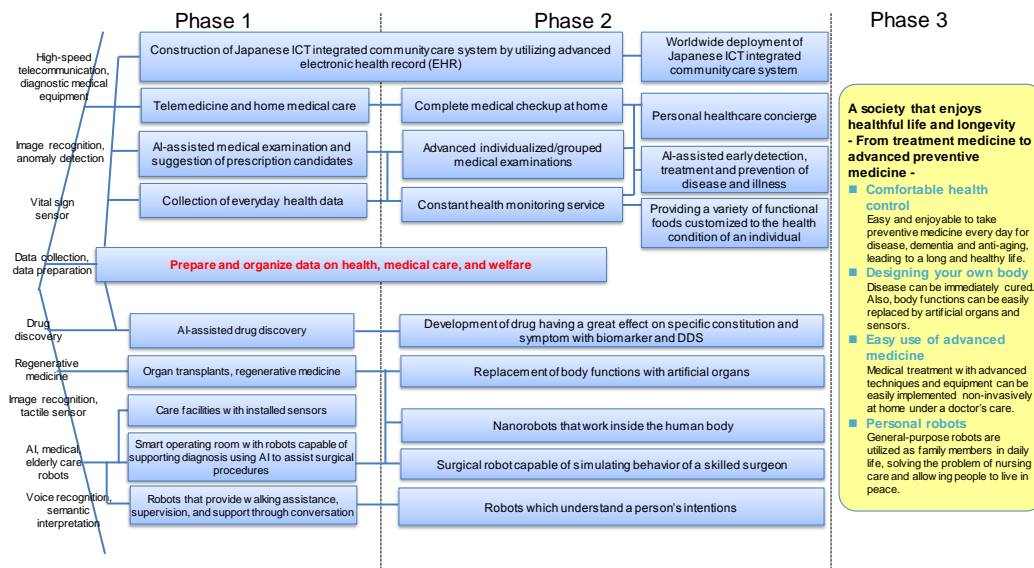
Phase 1

Phase 2

Phase 3

High-speed telecommunication, diagnostic medical equipment

Image recognition, anomaly detection

Vital sign sensor

Data collection, data preparation

Drug discovery

Regenerative medicine

Image recognition, tactile sensor

AI, medical, elderly care robots

Voice recognition, semantic interpretation

Construction of Japanese ICT integrated community care system by utilizing advanced electronic health record (EHR)

Worldwide deployment of Japanese ICT integrated community care system

Telemedicine and home medical care

Complete medical checkup at home

Personal healthcare concierge

AI-assisted medical examination and suggestion of prescription candidates

Advanced individualized/grouped medical examinations

AI-assisted early detection, treatment and prevention of disease and illness

Collection of everyday health data

Constant health monitoring service

Providing a variety of functional foods customized to the health condition of an individual

Prepare and organize data on health, medical care, and welfare

AI-assisted drug discovery

Development of drug having a great effect on specific constitution and symptom with biomarker and DDS

Organ transplants, regenerative medicine

Replacement of body functions with artificial organs

Care facilities with installed sensors

Nanorobots that work inside the human body

Smart operating room with robots capable of supporting diagnosis using AI to assist surgical procedures

Surgical robot capable of simulating behavior of a skilled surgeon

Robots that provide walking assistance, supervision, and support through conversation

Robots which understand a person's intentions

A society that enjoys healthful life and longevity - From treatment medicine to advanced preventive medicine -

Comfortable health control
Easy and enjoyable to take preventive medicine every day for disease, dementia and anti-aging, leading to a long and healthy life.

Designing your own body
Disease can be immediately cured. Also, body functions can be easily replaced by artificial organs and sensors.

Easy use of advanced medicine
Medical treatment with advanced techniques and equipment can be easily implemented non-invasively at home under a doctor's care.

Personal robots
General-purpose robots are utilized as family members in daily life, solving the problem of nursing care and allowing people to live in peace.